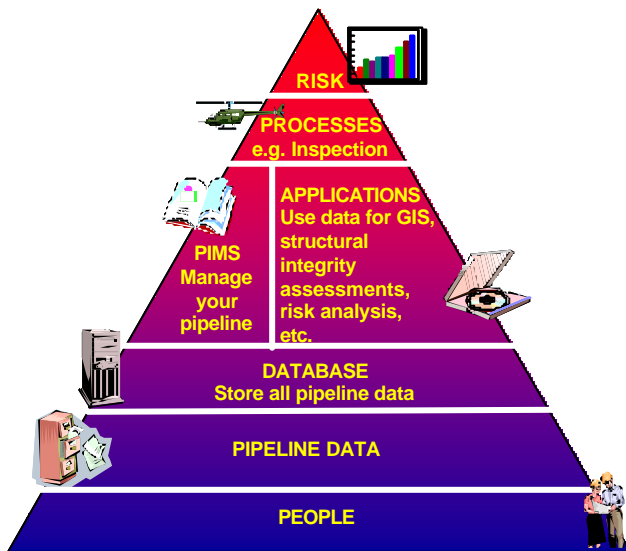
RISK

PROCESSES
e.g. Inspection

PIMS
Manage
your
pipeline

APPLICATIONS
Use data for GIS, structural integrity assessments, risk analysis, etc.

DATABASE
Store all pipeline data

PIPELINE DATA

PEOPLE